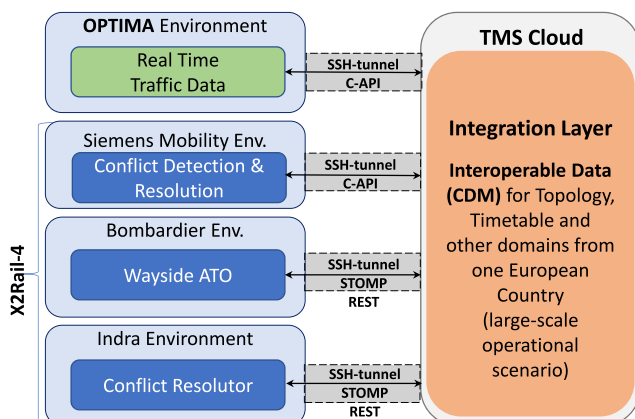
OPTIMA Environment

Real Time Traffic Data

SSH-tunnel
C-API

TMS Cloud

Integration Layer

Interoperable Data (CDM) for Topology, Timetable and other domains from one European Country (large-scale operational scenario)

X2Rail-4

Siemens Mobility Env.

Conflict Detection & Resolution

SSH-tunnel
C-API

Bombardier Env.

Wayside ATO

SSH-tunnel
STOMP
REST

Indra Environment

Conflict Resolutor

SSH-tunnel
STOMP
REST